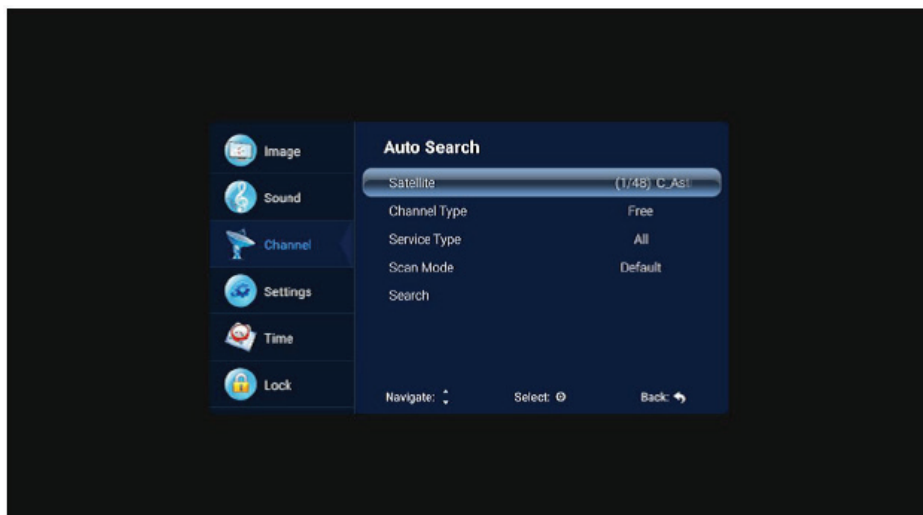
Image
Sound
Channel
Settings
Time
Lock

Auto Search

| | |
|---|---|
| Satellite | (1/48) C_Asi |
| Channel Type | Free |
| Service Type | All |
| Scan Mode | Default |
| Search | |

Navigate: Select: Back: